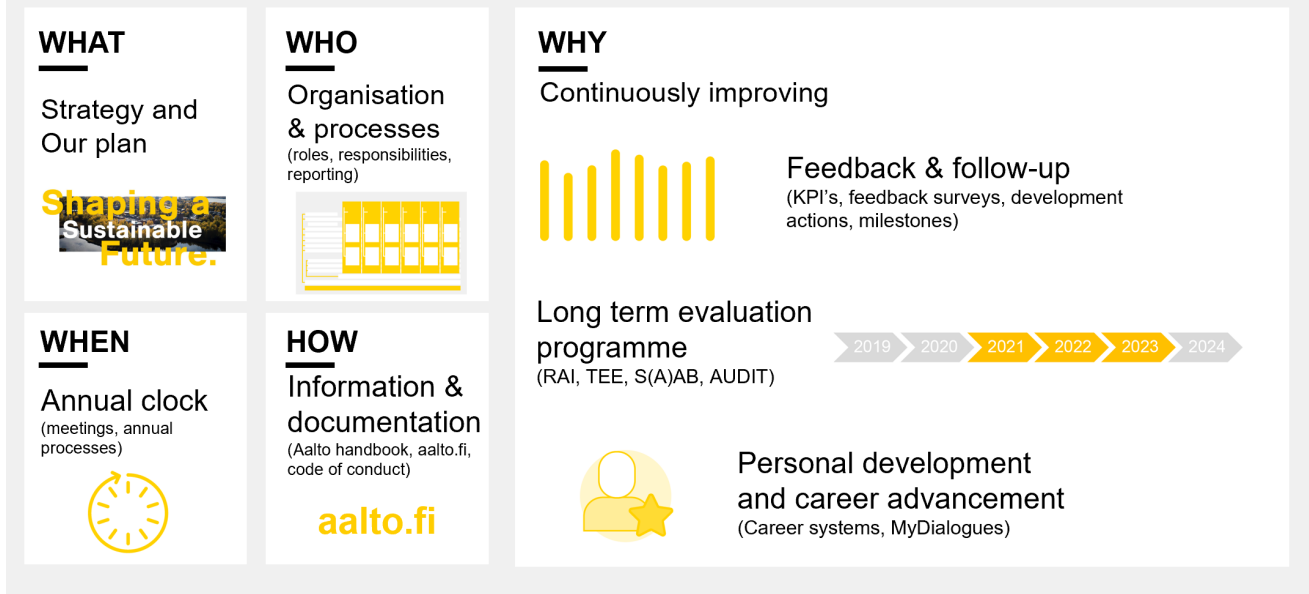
WHAT

Strategy and Our plan

Shaping a Sustainable Future.

WHO

Organisation & processes

(roles, responsibilities, reporting)

WHY

Continuously improving

Feedback & follow-up

(KPI's, feedback surveys, development actions, milestones)

Long term evaluation programme

(RAI, TEE, S(A)AB, AUDIT)

2019 2020 2021 2022 2023 2024

WHEN

Annual clock

(meetings, annual processes)

HOW

Information & documentation

(Aalto handbook, aalto.fi, code of conduct)

aalto.fi

Personal development and career advancement

(Career systems, MyDialogues)